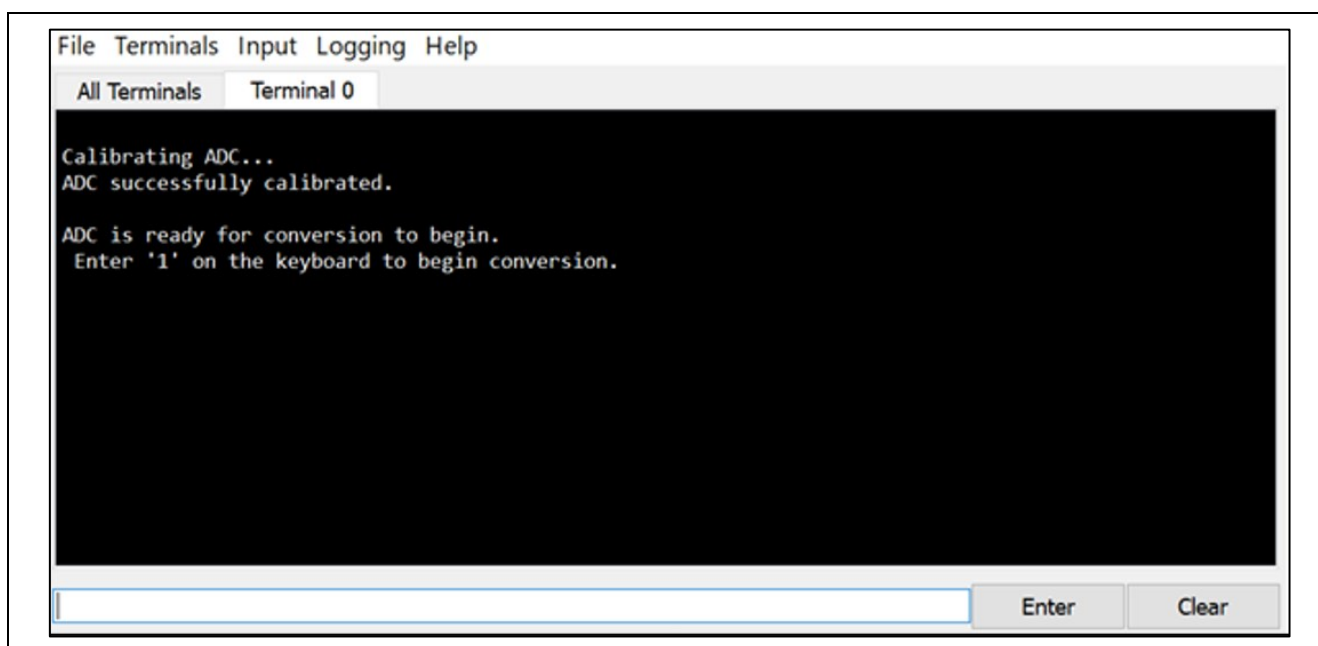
File Terminals Input Logging Help

All Terminals Terminal 0

Calibrating ADC...
ADC successfully calibrated.

ADC is ready for conversion to begin.
Enter '1' on the keyboard to begin conversion.

Enter Clear